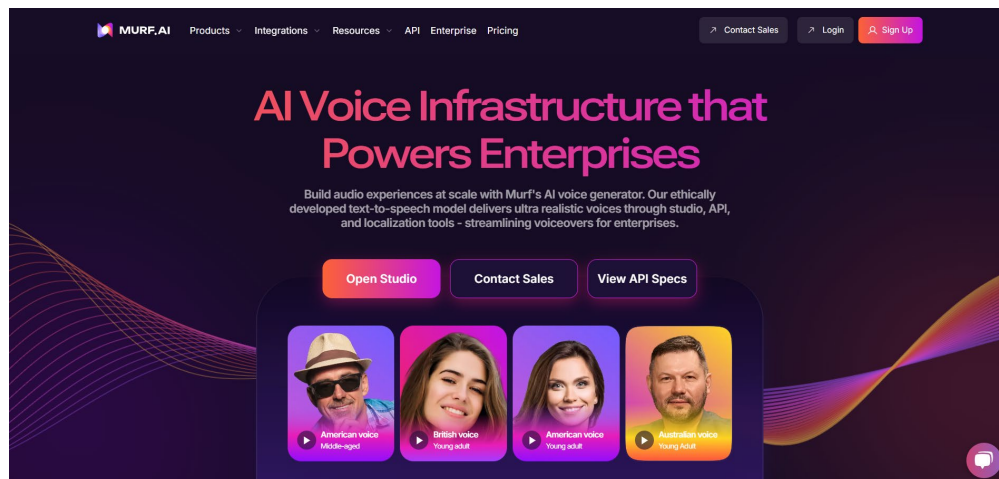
MURF.AI Products Integrations Resources API Enterprise Pricing

Contact Sales Login Sign Up

AI Voice Infrastructure that Powers Enterprises

Build audio experiences at scale with Murf's AI voice generator. Our ethically developed text-to-speech model delivers ultra realistic voices through studio, API, and localization tools - streamlining voiceovers for enterprises.

Open Studio Contact Sales View API Specs

American voice
Middle-aged

British voice
Young adult

American voice
Young adult

Australian voice
Young Adult